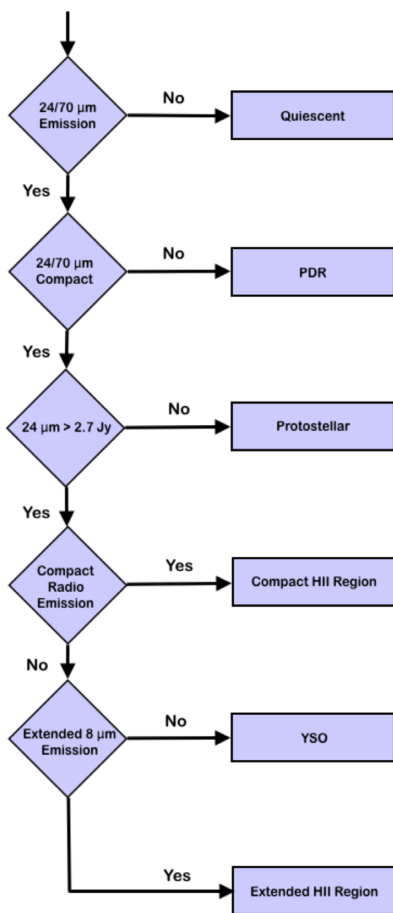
24/70 µm Emission

No

Quiescent

Yes

24/70 µm Compact

No

PDR

Yes

24 µm > 2.7 Jy

No

Protostellar

Yes

Compact Radio Emission

Yes

Compact HII Region

No

Extended 8 µm Emission

No

YSO

Yes

Extended HII Region